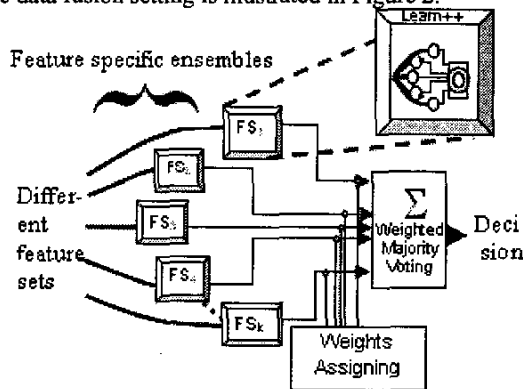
e data fusion setting is illustrated in Figure 2.

Learn++

Feature specific ensembles

$FS_1$

$FS_2$

$FS_3$

$FS_4$

$FS_k$

Different feature sets

$\Sigma$
Weighted Majority Voting

Decision

Weights Assigning